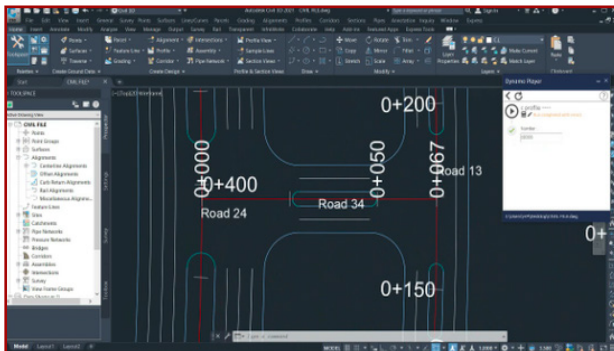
Autodesk Civil 3D 2021 CIVIL FILE.dwg

File Edit View Insert General Survey Points Surfaces Lines/Curves Parcels Grading Alignments Profiles Corridors Sections Pipes Annotation Inquiry Window Express

Home Insert Annotate Modify Analyze View Manage Output Survey Rail Transparent InfraWorks Collaborate Help Add-ins Featured Apps Express Tools

Points Surfaces Traverse Parcel Feature Line Grading Alignment Profile Corridor Assembly Pipe Network Intersections Profile View Sample Lines Section Views Move Copy Mirror Rotate Fillet Stretch Scale Array Layer Properties Match Layer

Palettes Create Ground Data Create Design Profile & Section Views Draw Modify Layers Clipboard

Start CIVIL FILE*

TOOLSPACE

Active Drawing View

CIVIL FILE
Points
Point Groups
Surfaces
Alignments
Centerline Alignments
Offset Alignments
Curb Return Alignments
Rail Alignments
Miscellaneous Alignments
Feature Lines
Sites
Catchments
Pipe Networks
Pressure Networks
Bridges
Corridors
Assemblies
Intersections
Survey
View Frame Groups

Prospector Settings Survey Toolbox

0+200
0+000
0+400
0+050
0+067
Road 13
Road 24
Road 34
0+150
0+

Dynamo Player

Landfile
Number

Model Layout1 Layout2

MODEL 1:500